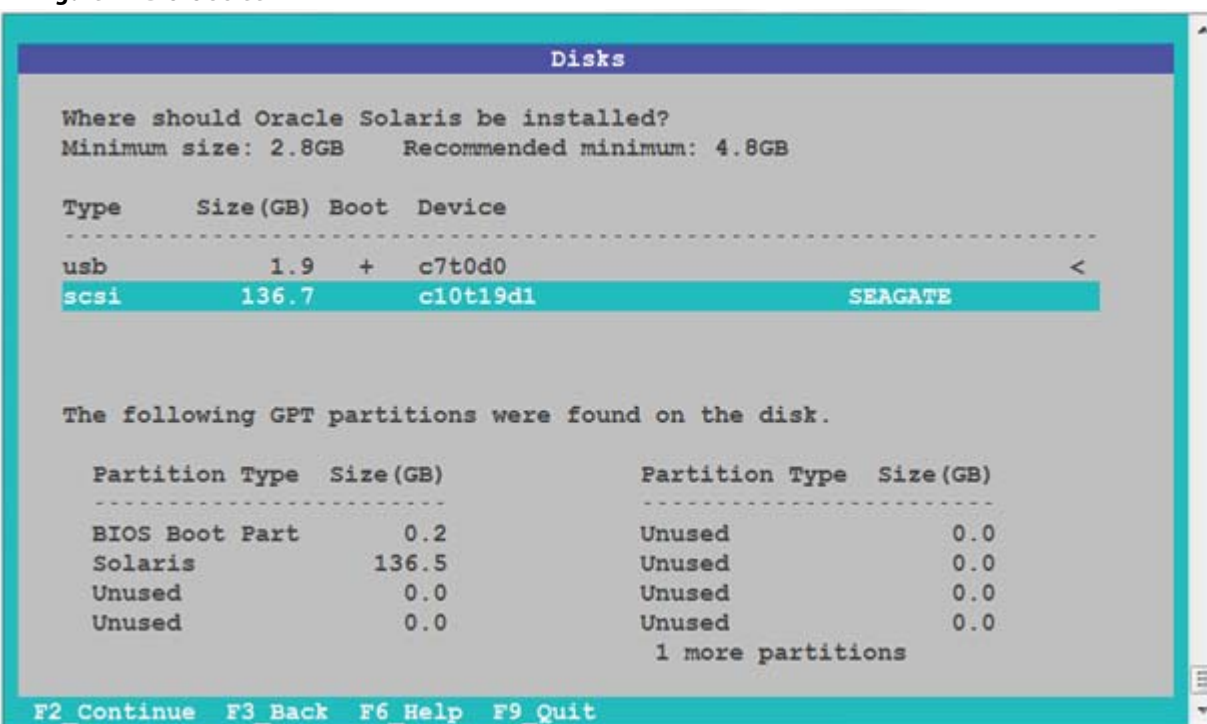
Disks

Where should Oracle Solaris be installed?
Minimum size: 2.8GB    Recommended minimum: 4.8GB

| Type | Size(GB) | Boot | Device | | |
|---|---|---|---|---|---|
| usb | 1.9 | + | c7t0d0 | | < |
| scsi | 136.7 | | c10t19d1 | SEAGATE | |

The following GPT partitions were found on the disk.

| Partition Type | Size(GB) |
|---|---|
| BIOS Boot Part | 0.2 |
| Solaris | 136.5 |
| Unused | 0.0 |
| Unused | 0.0 |

| Partition Type | Size(GB) |
|---|---|
| Unused | 0.0 |
| Unused | 0.0 |
| Unused | 0.0 |
| Unused | 0.0 |

1 more partitions

F2_Continue  F3_Back  F6_Help  F9_Quit